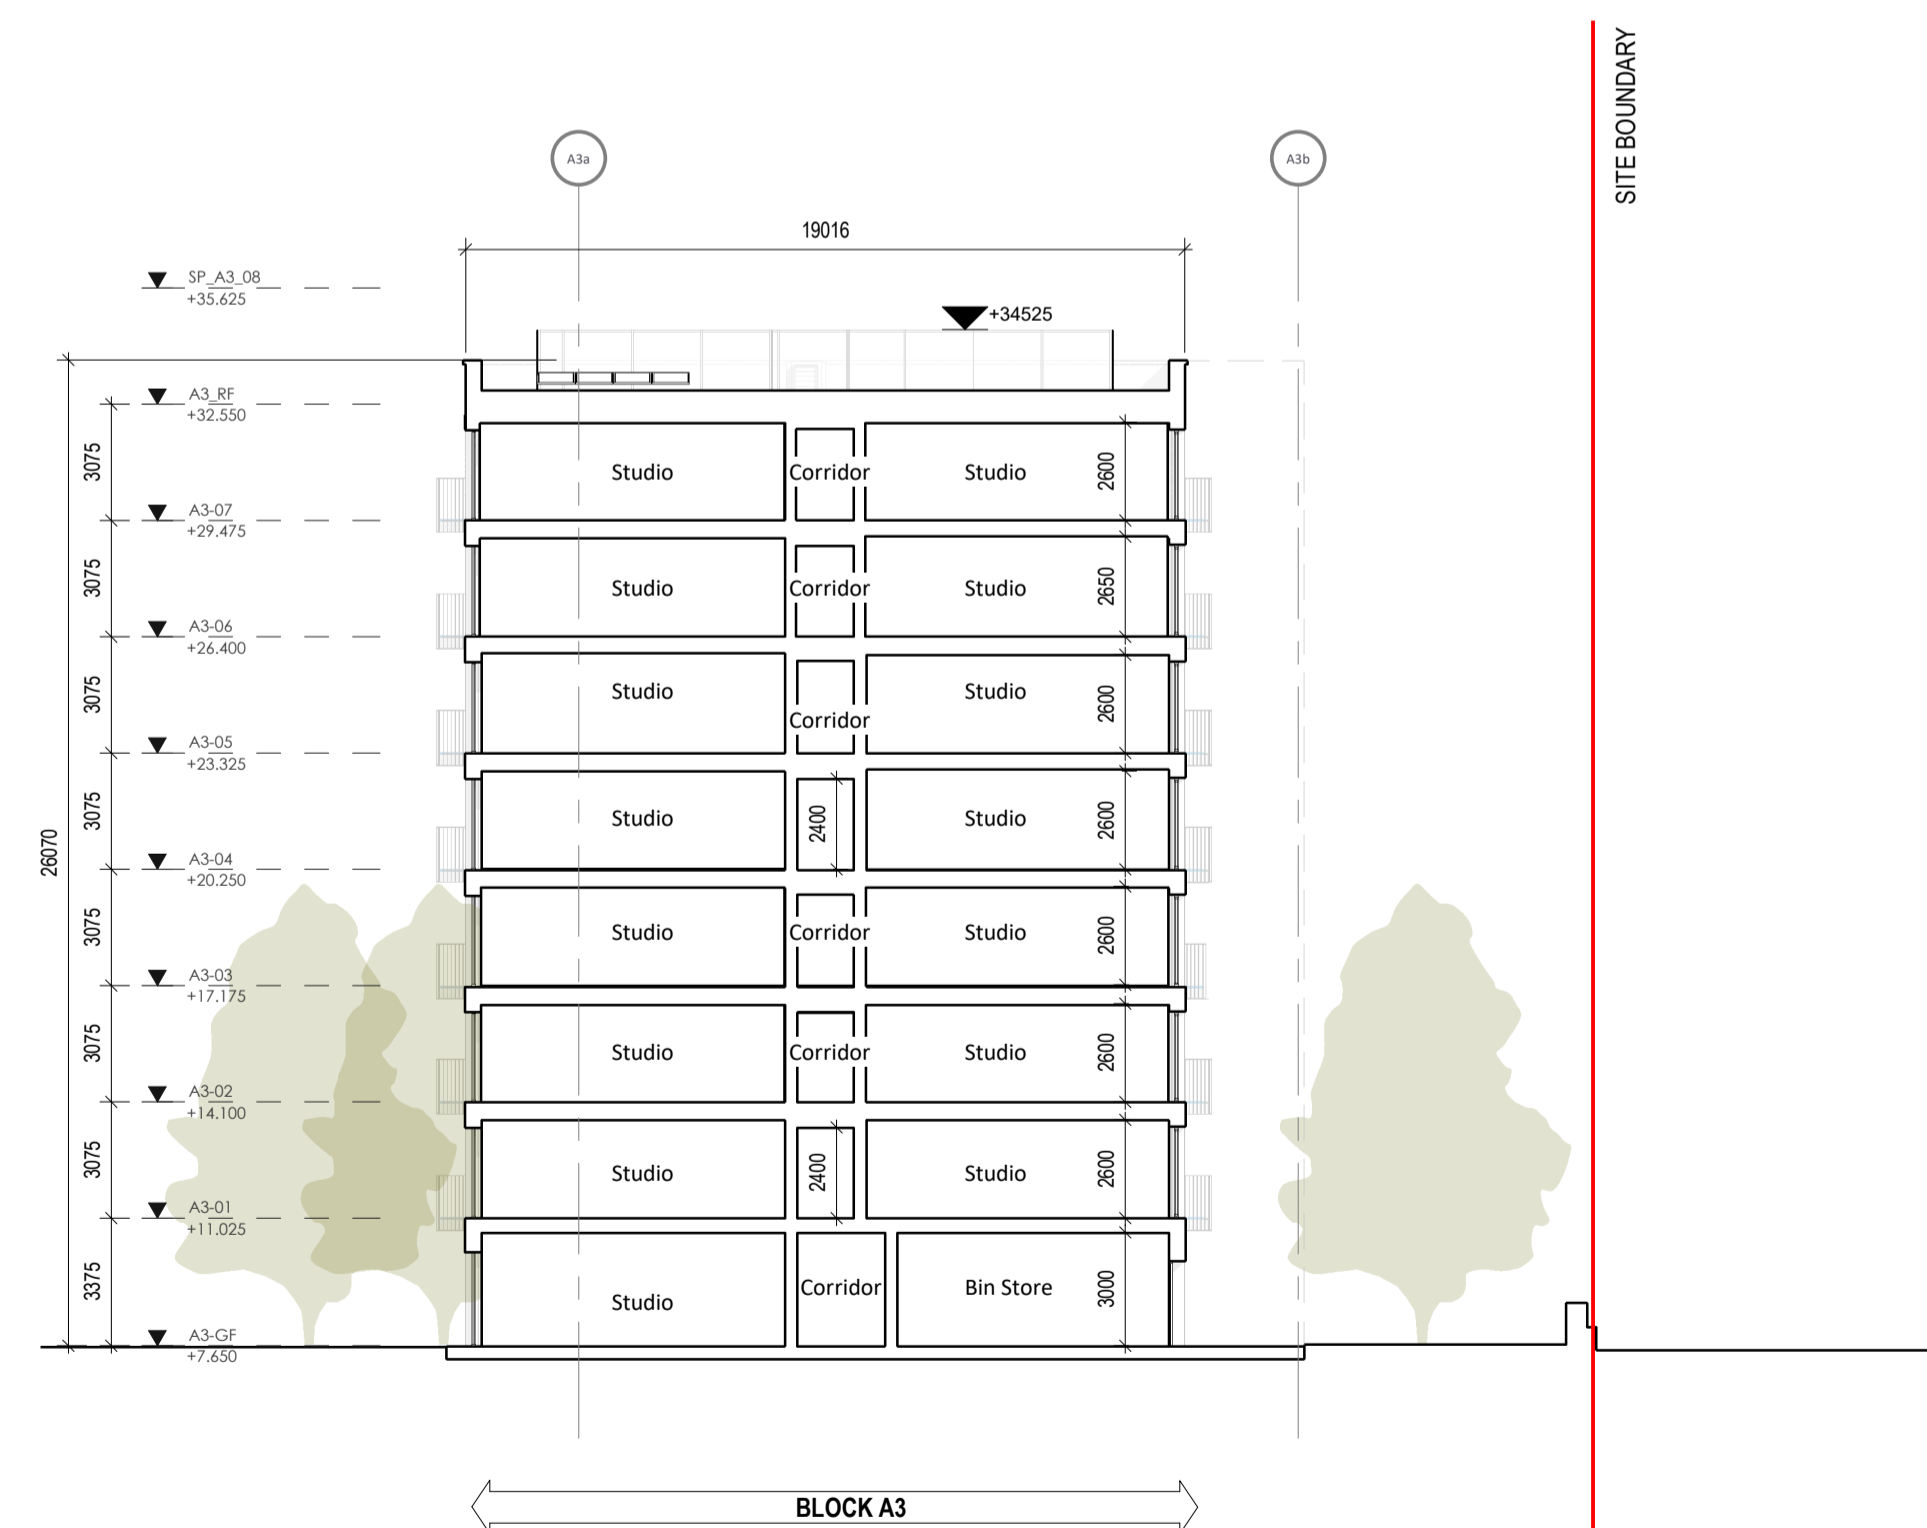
SITE BOUNDARY

A3a

A3b

19016

SP_A3_08
+35.625

+34525

A3_RF
+32.550

A3-07
+29.475

A3-06
+26.400

A3-05
+23.325

A3-04
+20.250

A3-03
+17.175

A3-02
+14.100

A3-01
+11.025

A3-GF
+7.650

26070

3075
3075
3075
3075
3075
3075
3075
3375

Studio Corridor Studio 2600

Studio Corridor Studio 2650

Studio Corridor Studio 2600

Studio 2400 Studio 2600

Studio Corridor Studio 2600

Studio Corridor Studio 2600

Studio 2400 Studio 2600

Studio Corridor Bin Store 3000

BLOCK A3